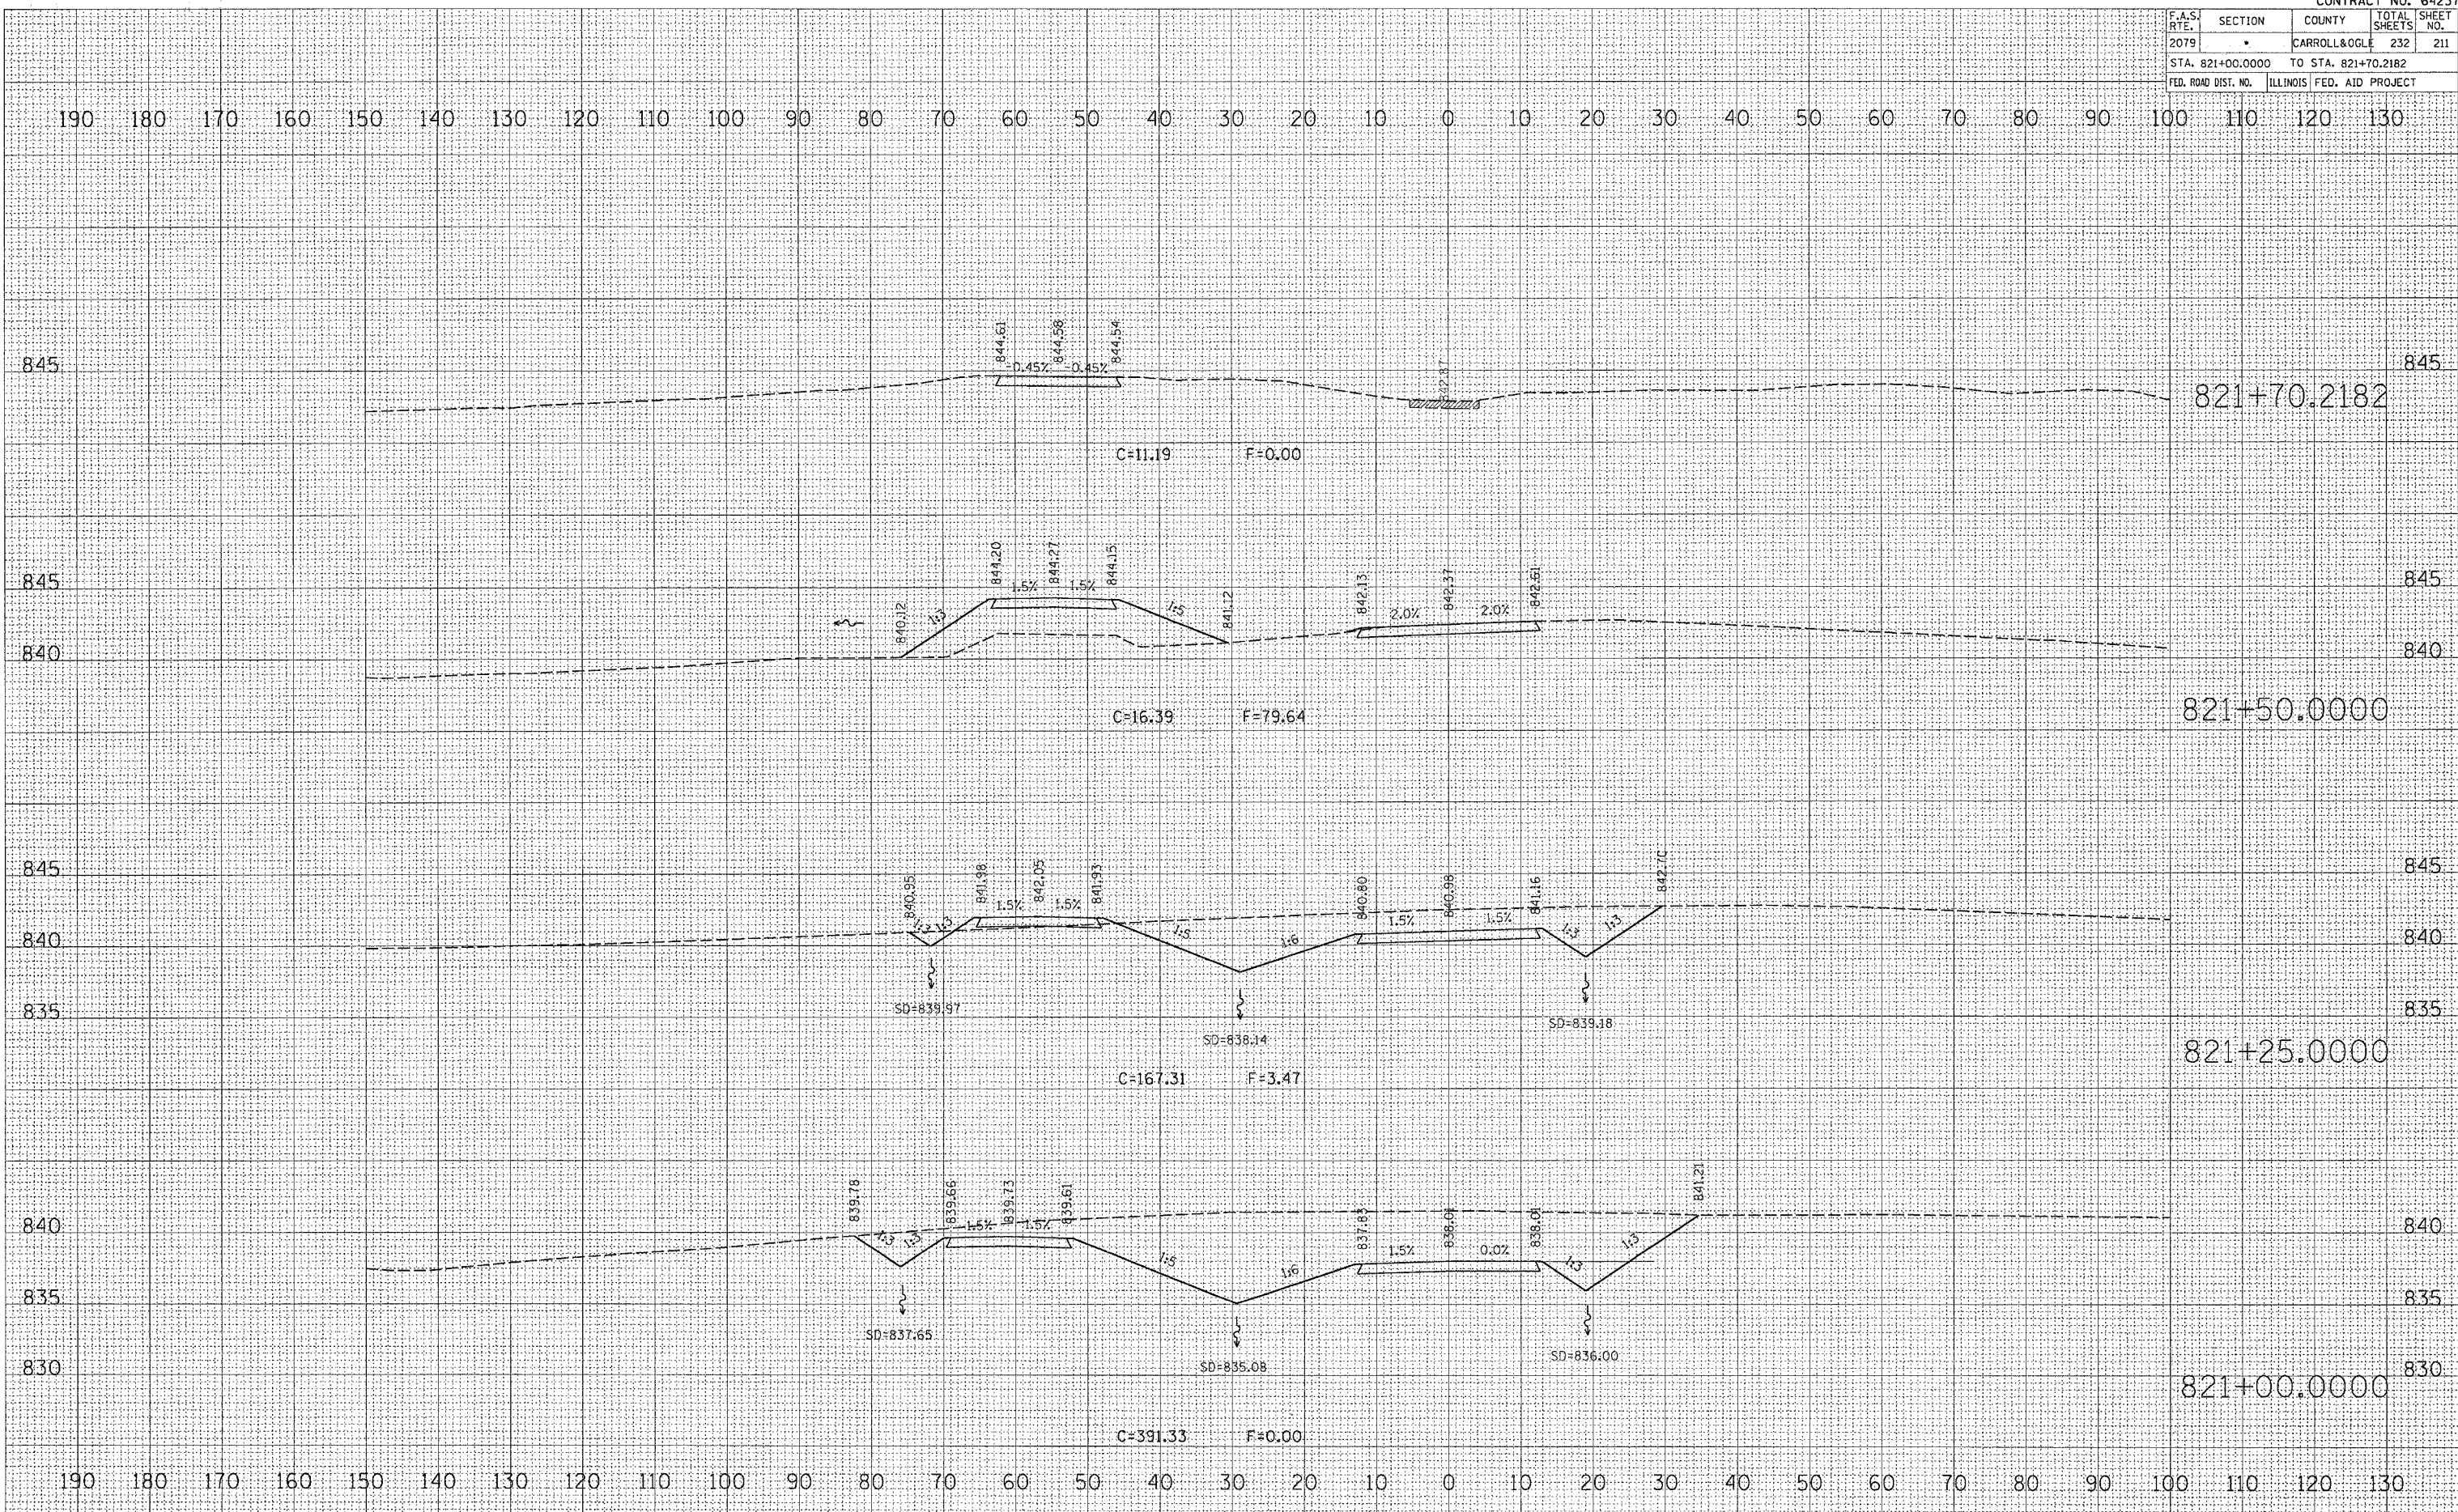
CONTRACT NO. 6425

| F.A.S. RTE. | SECTION | COUNTY | TOTAL SHEETS | SHEET NO. |
|---|---|---|---|---|
| 2079 | • | CARROLL&OGLE | 232 | 211 |

STA. 821+00.0000 TO STA. 821+70.2182
FED. ROAD DIST. NO. ILLINOIS FED. AID PROJECT

190 180 170 160 150 140 130 120 110 100 90 80 70 60 50 40 30 20 10 0 10 20 30 40 50 60 70 80 90 100 110 120 130

845
844.61 844.58 844.54
0.45% 0.45%
842.87
845
821+70.2182
C=11.19 F=0.00

845
840
844.20 844.27 844.15
1.5% 1.5%
840.12 1:3 1:5 841.2
842.13 842.37 842.61
2.0% 2.0%
845
840
821+50.0000
C=16.39 F=79.64

845
840
835
840.95 841.98 842.05 841.93
1.5% 1.5%
1:3 1:3 1:5 1:6
840.80 840.98 841.16 842.70
1.5% 1.5%
1:3 1:3
SD=839.97
SD=838.14
SD=839.18
845
840
835
821+25.0000
C=167.31 F=3.47

840
835
830
839.78 839.66 839.73 839.61
1:3 1:3 1.5% 1.5%
1:5 1:6
837.83 838.01 838.01 841.21
1.5% 0.0%
1:3 1:3
SD=837.65
SD=835.08
SD=836.00
840
835
830
821+00.0000
C=391.33 F=0.00

190 180 170 160 150 140 130 120 110 100 90 80 70 60 50 40 30 20 10 0 10 20 30 40 50 60 70 80 90 100 110 120 130